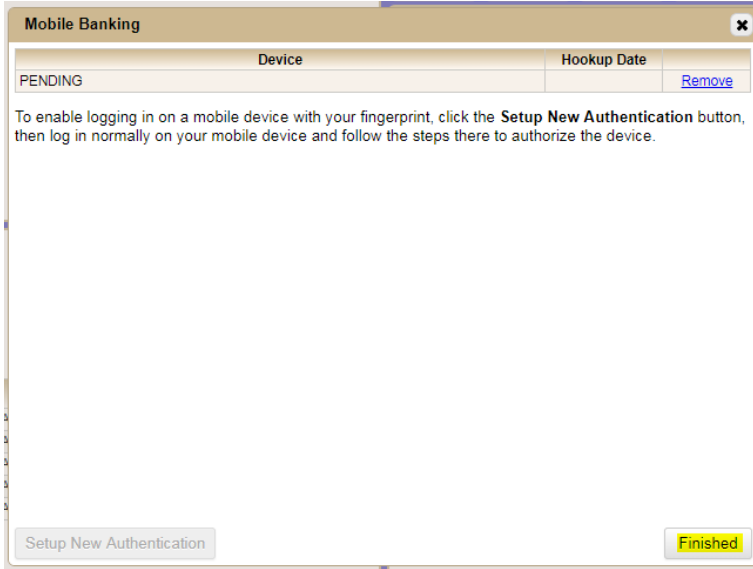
Mobile Banking

| Device | Hookup Date | |
|---|---|---|
| PENDING | | Remove |

To enable logging in on a mobile device with your fingerprint, click the **Setup New Authentication** button, then log in normally on your mobile device and follow the steps there to authorize the device.

Setup New Authentication

Finished